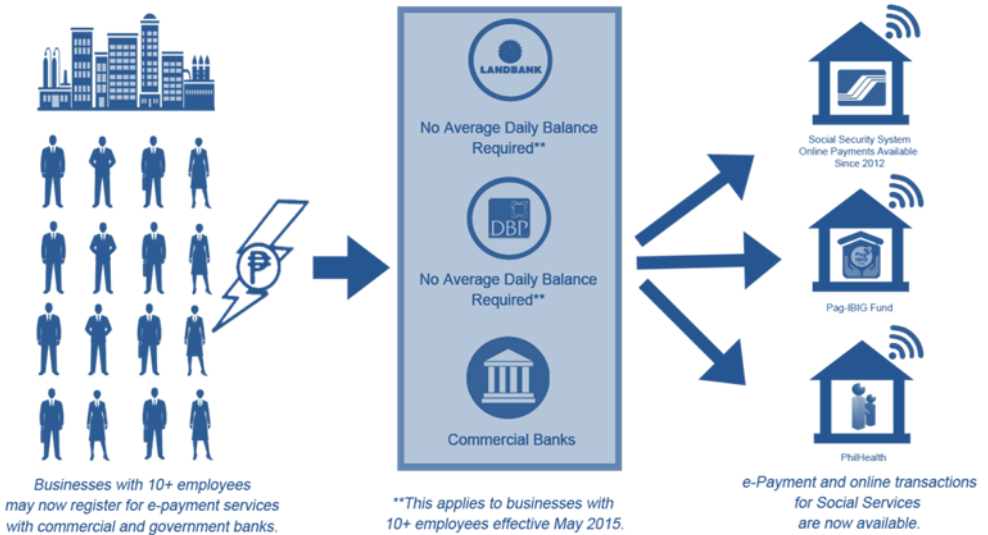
Businesses with 10+ employees may now register for e-payment services with commercial and government banks.

₱

LANDBANK

No Average Daily Balance Required**

DBP

No Average Daily Balance Required**

Commercial Banks

**This applies to businesses with 10+ employees effective May 2015.

Social Security System
Online Payments Available
Since 2012

Pag-IBIG Fund

PhilHealth

e-Payment and online transactions for Social Services are now available.